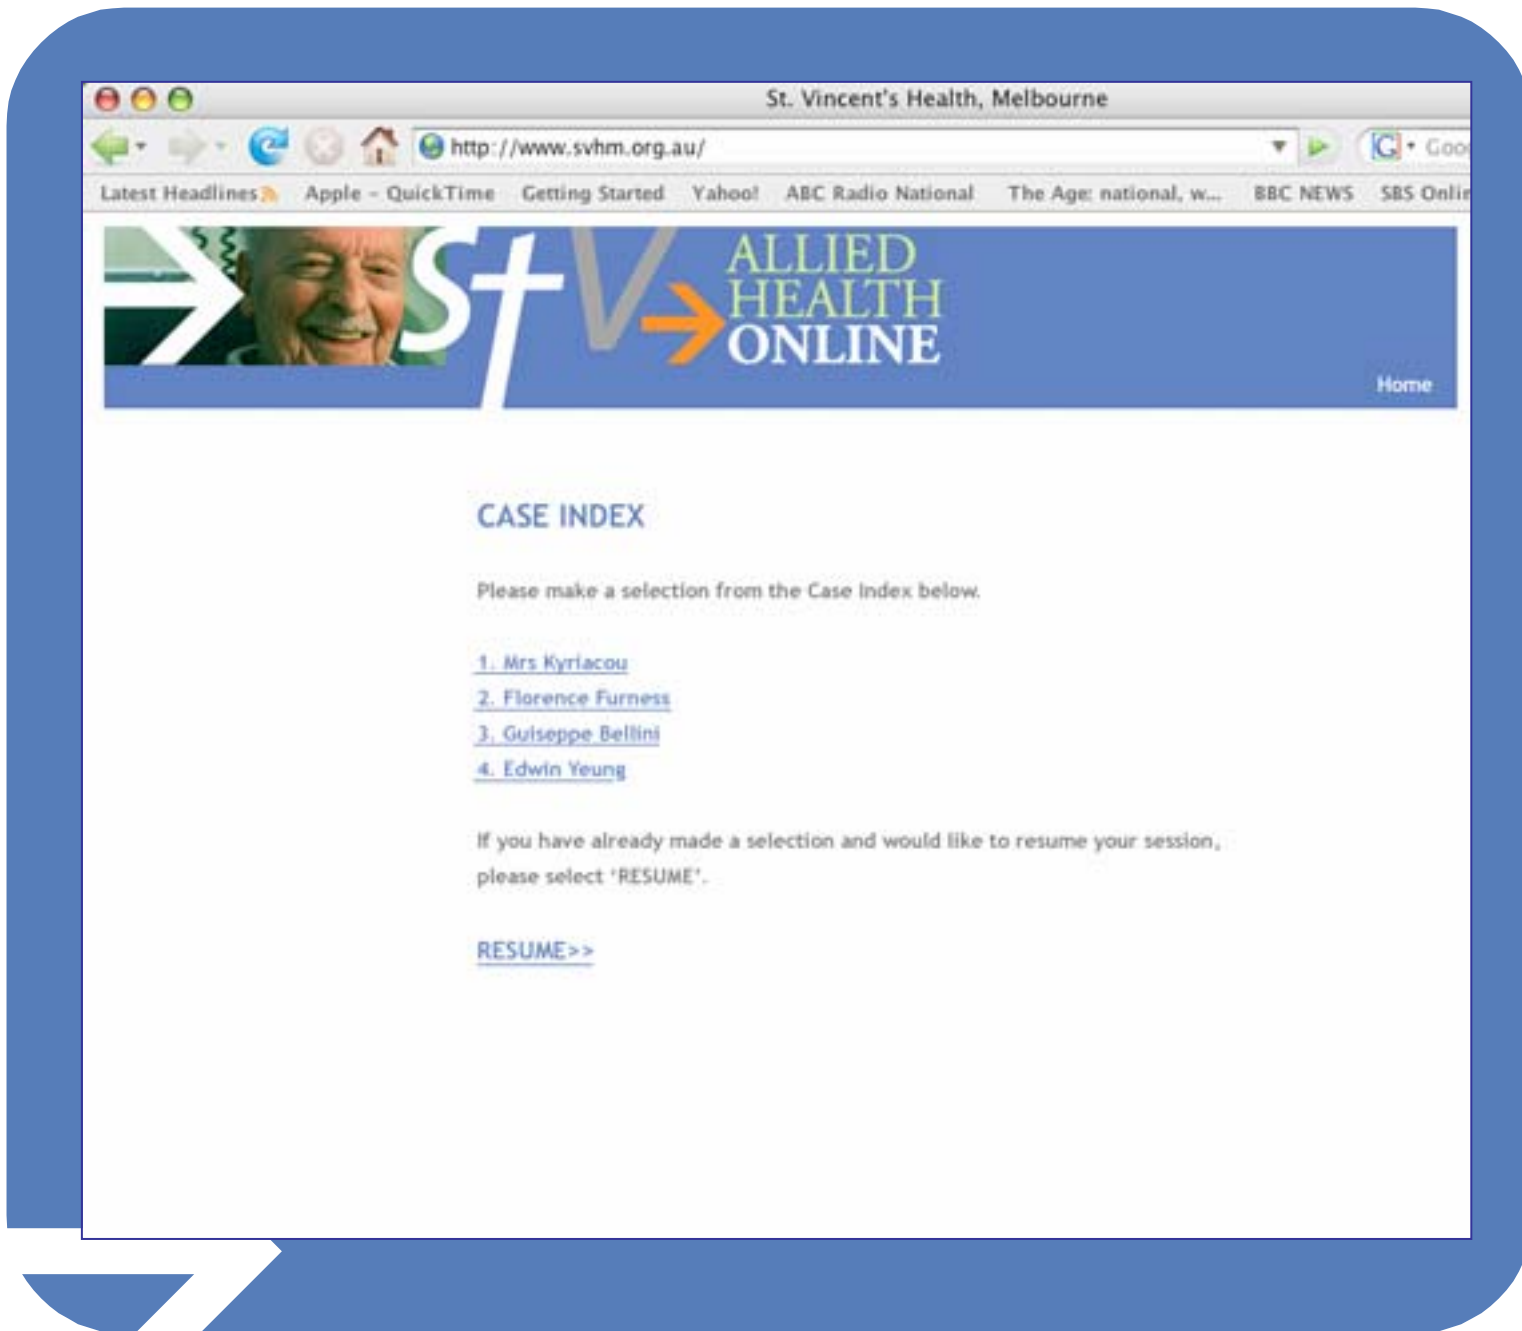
St. Vincent's Health, Melbourne

http://www.svhm.org.au/

Goo

Latest Headlines Apple - QuickTime Getting Started Yahoo! ABC Radio National The Age: national, w... BBC NEWS SBS Onli

StV ALLIED HEALTH ONLINE

Home

CASE INDEX

Please make a selection from the Case Index below.

1. Mrs Kyriacou
2. Florence Furness
3. Guiseppe Bellini
4. Edwin Yeung

If you have already made a selection and would like to resume your session, please select 'RESUME'.

RESUME>>